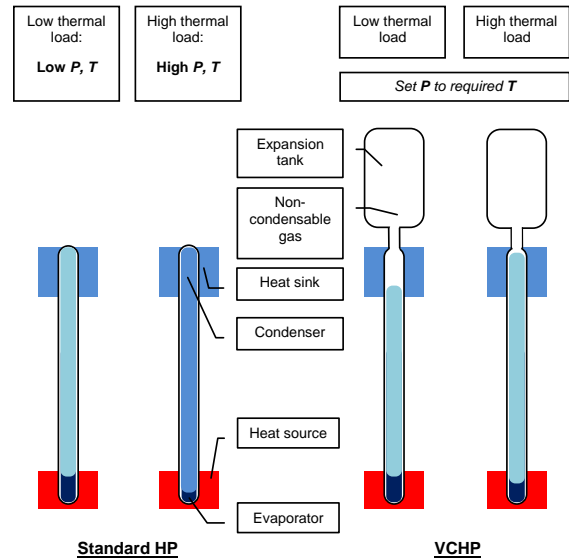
Low thermal load:

**Low *P*, *T***

High thermal load:

**High *P*, *T***

Low thermal load

High thermal load

*Set **P** to required **T***

Expansion tank

Non-condensable gas

Heat sink

Condenser

Heat source

Evaporator

Standard HP

VCHP